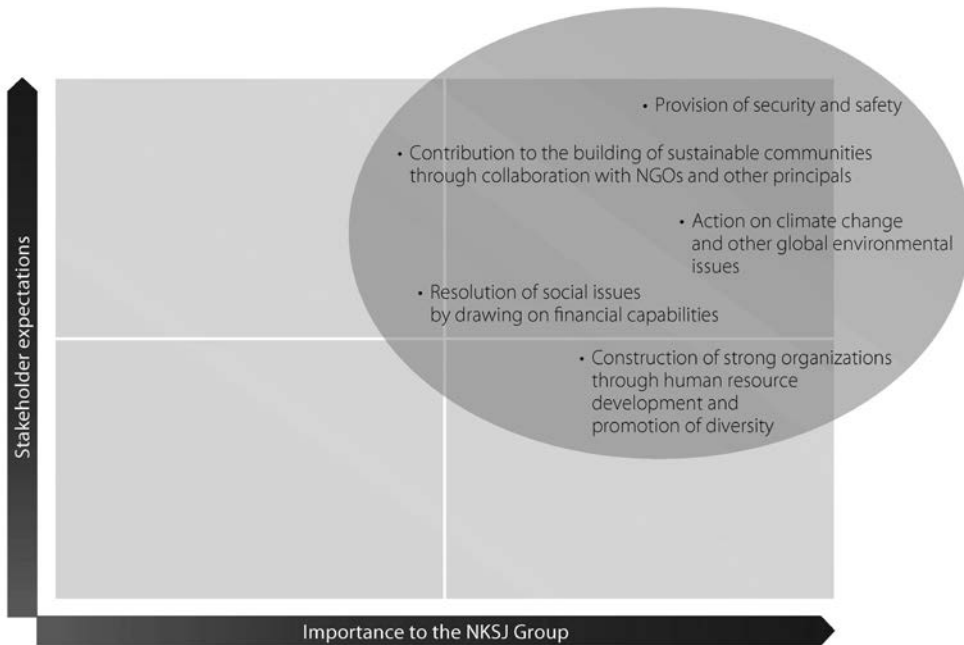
Stakeholder expectations

• Provision of security and safety

• Contribution to the building of sustainable communities through collaboration with NGOs and other principals

• Action on climate change and other global environmental issues

• Resolution of social issues by drawing on financial capabilities

• Construction of strong organizations through human resource development and promotion of diversity

Importance to the NKSJ Group